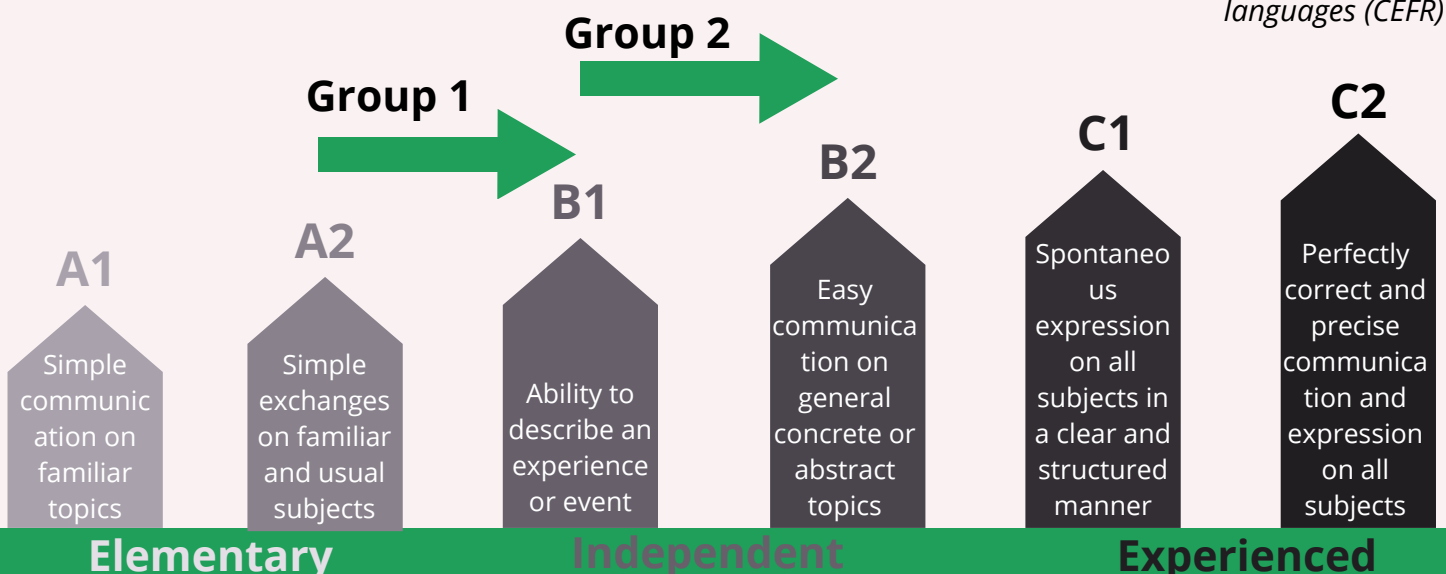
languages (CEFR)

Group 2

Group 1

C2

C1

B2

B1

A2

A1

Simple communication on familiar topics

Simple exchanges on familiar and usual subjects

Ability to describe an experience or event

Easy communication on general concrete or abstract topics

Spontaneous expression on all subjects in a clear and structured manner

Perfectly correct and precise communication and expression on all subjects

Elementary

Independent

Experienced